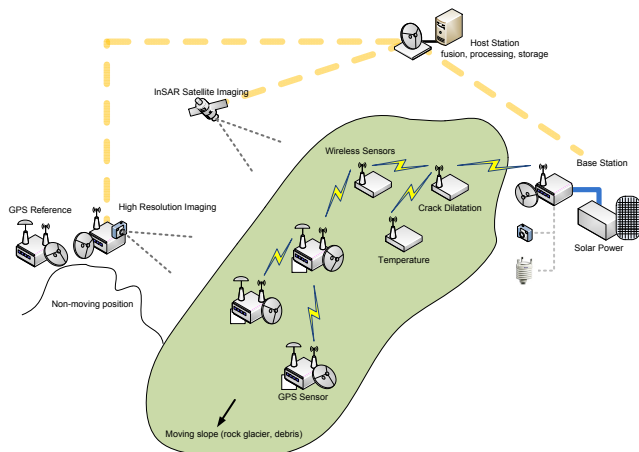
Host Station
fusion, processing, storage

InSAR Satellite Imaging

Wireless Sensors

Base Station

GPS Reference

High Resolution Imaging

Crack Dilatation

Temperature

Solar Power

Non-moving position

GPS Sensor

Moving slope (rock glacier, debris)